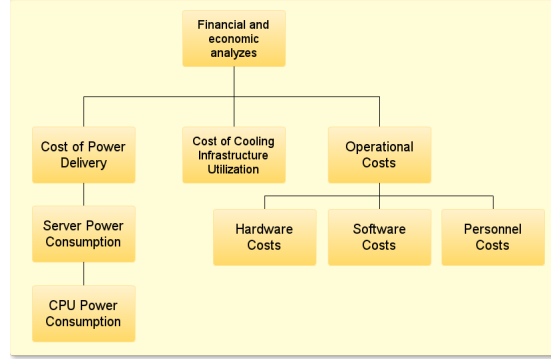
Financial and economic analyzes

Cost of Power Delivery

Cost of Cooling Infrastructure Utilization

Operational Costs

Server Power Consumption

CPU Power Consumption

Hardware Costs

Software Costs

Personnel Costs